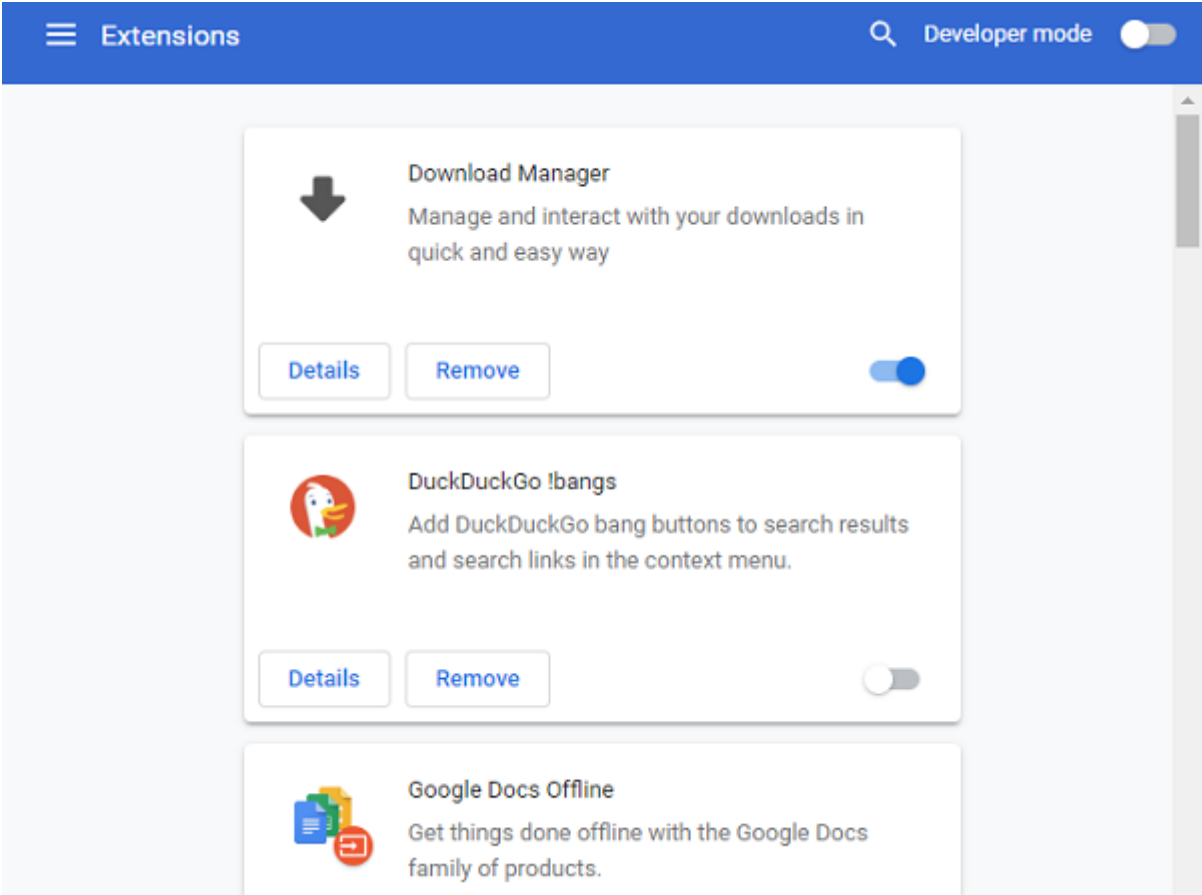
Extensions

Developer mode

Download Manager

Manage and interact with your downloads in quick and easy way

Details Remove

DuckDuckGo !bangs

Add DuckDuckGo bang buttons to search results and search links in the context menu.

Details Remove

Google Docs Offline

Get things done offline with the Google Docs family of products.